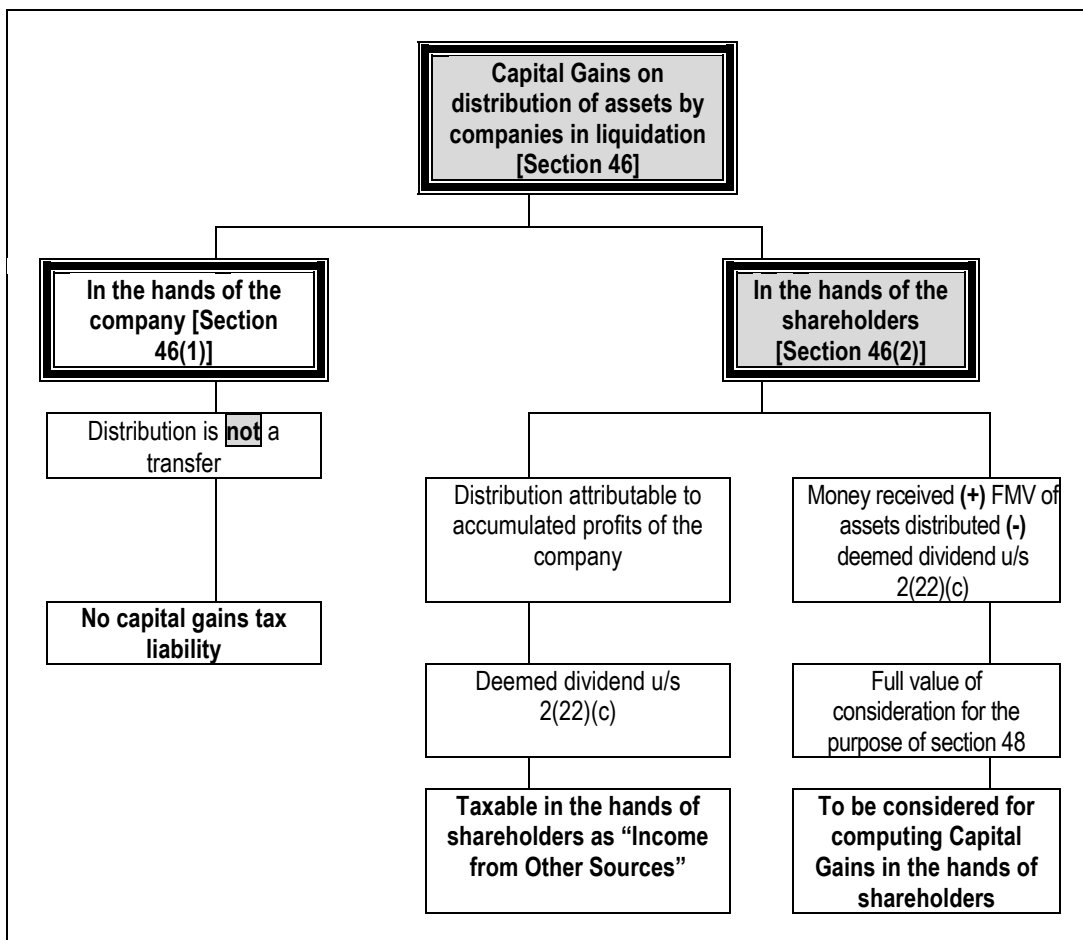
Capital Gains on distribution of assets by companies in liquidation [Section 46]

In the hands of the company [Section 46(1)]

Distribution is not a transfer

No capital gains tax liability

In the hands of the shareholders [Section 46(2)]

Distribution attributable to accumulated profits of the company

Deemed dividend u/s 2(22)(c)

Taxable in the hands of shareholders as "Income from Other Sources"

Money received (+) FMV of assets distributed (-) deemed dividend u/s 2(22)(c)

Full value of consideration for the purpose of section 48

To be considered for computing Capital Gains in the hands of shareholders